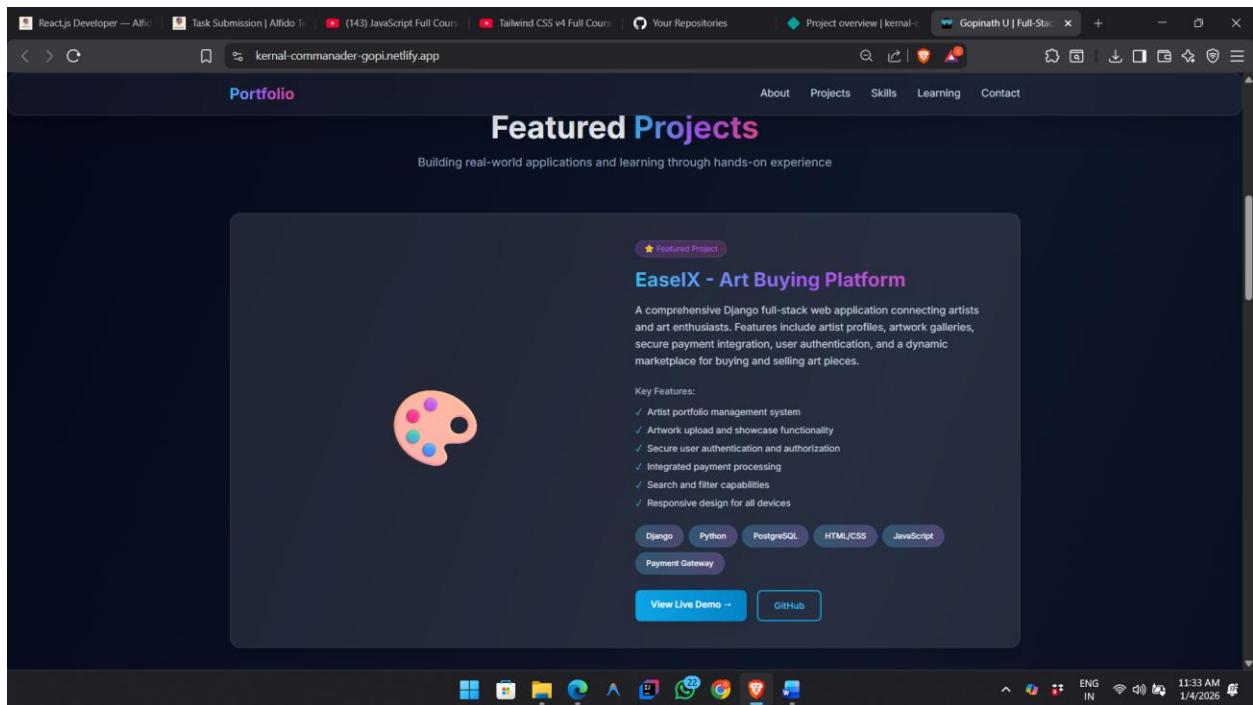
React.js Developer — Alfid | Task Submission | Alfido Te | (143) JavaScript Full Cours | Tailwind CSS v4 Full Cours | Your Repositories | Project overview | kernal-c | Gopinath U | Full-Stac

kernal-commanader-gopi.netlify.app

Portfolio

About Projects Skills Learning Contact

Featured Projects

Building real-world applications and learning through hands-on experience

Featured Project

EaselX - Art Buying Platform

A comprehensive Django full-stack web application connecting artists and art enthusiasts. Features include artist profiles, artwork galleries, secure payment integration, user authentication, and a dynamic marketplace for buying and selling art pieces.

Key Features:

✓ Artist portfolio management system
✓ Artwork upload and showcase functionality
✓ Secure user authentication and authorization
✓ Integrated payment processing
✓ Search and filter capabilities
✓ Responsive design for all devices

Django Python PostgreSQL HTML/CSS JavaScript Payment Gateway

View Live Demo →
GitHub

22

ENG IN
11:33 AM
1/4/2026